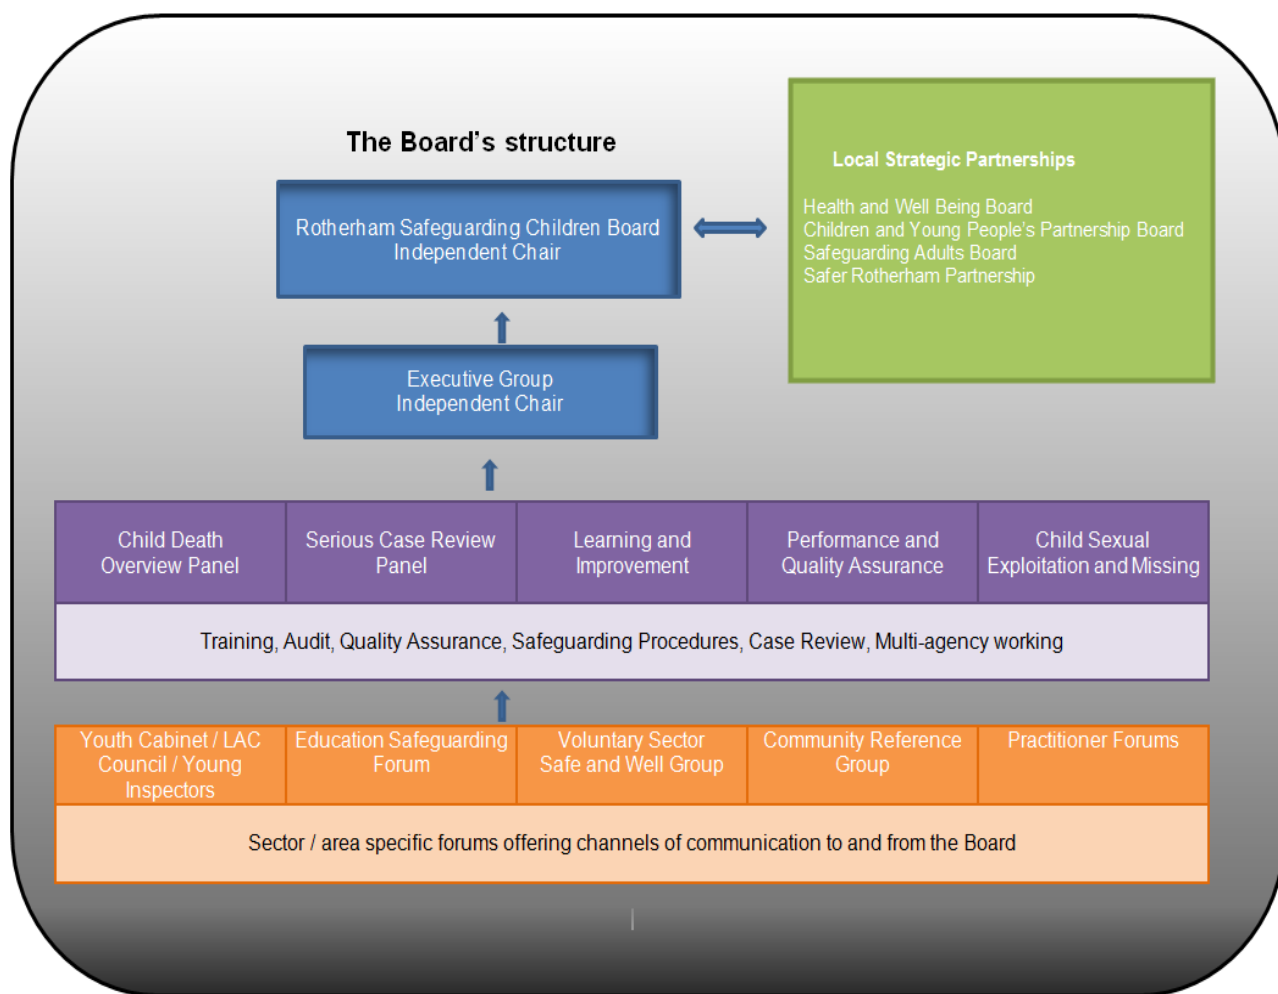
The Board's structure

Rotherham Safeguarding Children Board
Independent Chair

Local Strategic Partnerships

Health and Well Being Board
Children and Young People's Partnership Board
Safeguarding Adults Board
Safer Rotherham Partnership

Executive Group
Independent Chair

| Child Death Overview Panel | Serious Case Review Panel | Learning and Improvement | Performance and Quality Assurance | Child Sexual Exploitation and Missing |
|---|---|---|---|---|

Training, Audit, Quality Assurance, Safeguarding Procedures, Case Review, Multi-agency working

| Youth Cabinet / LAC Council / Young Inspectors | Education Safeguarding Forum | Voluntary Sector Safe and Well Group | Community Reference Group | Practitioner Forums |
|---|---|---|---|---|

Sector / area specific forums offering channels of communication to and from the Board